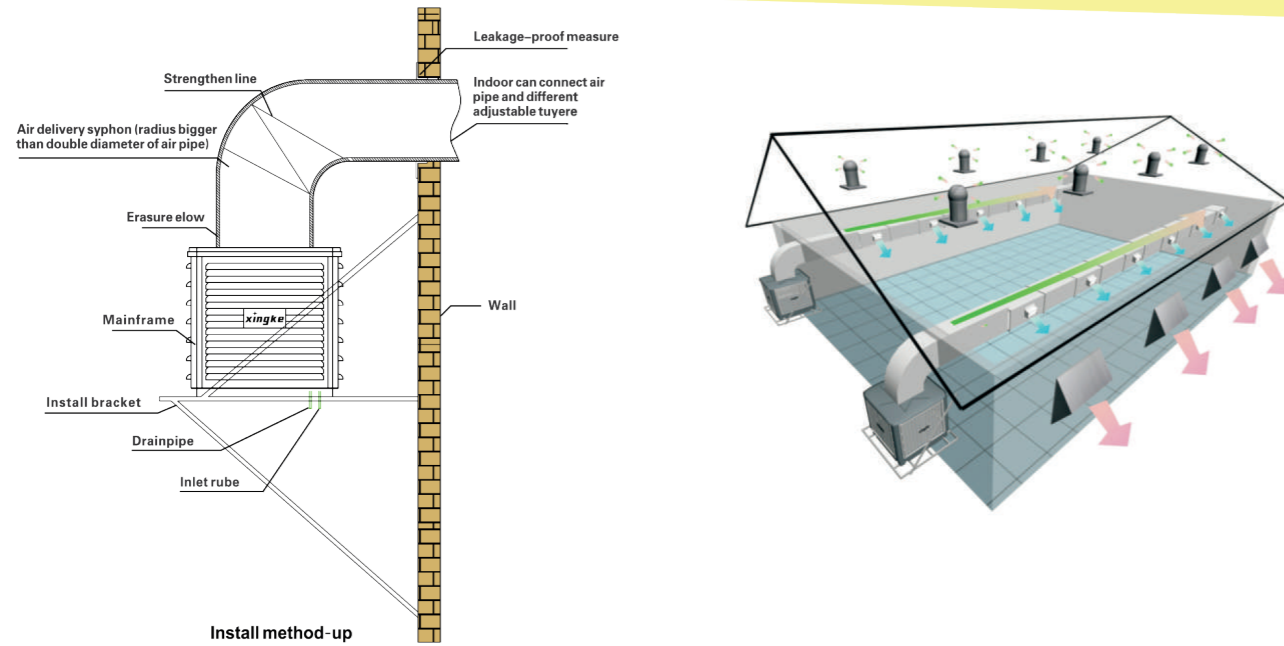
Leakage-proof measure

Strengthen line

Indoor can connect air pipe and different adjustable tuyere

Air delivery syphon (radius bigger than double diameter of air pipe)

Erasure elow

xingke

Mainframe

Wall

Install bracket

Drainpipe

Inlet rube

Install method-up